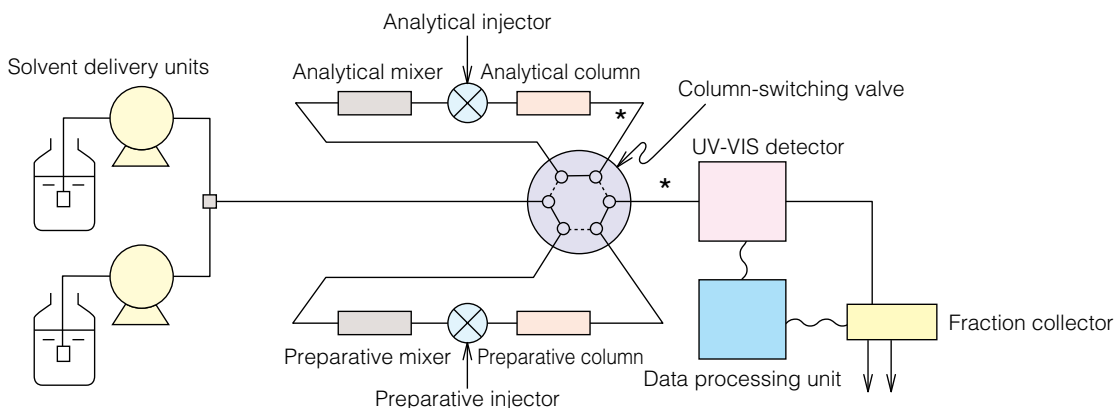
Analytical injector

Solvent delivery units

Analytical mixer

Analytical column

Column-switching valve

*

UV-VIS detector

*

Fraction collector

Preparative mixer

Preparative column

Data processing unit

Preparative injector